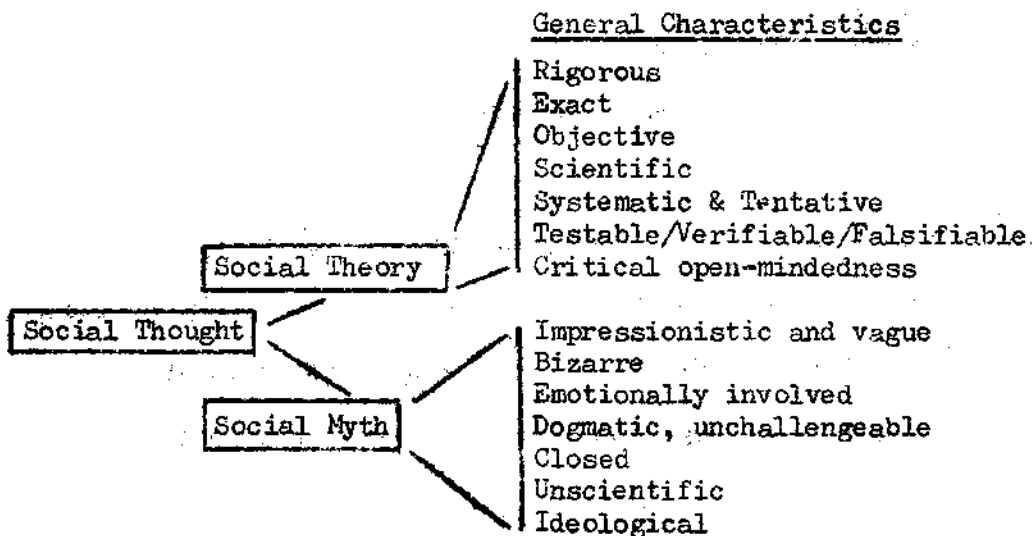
General Characteristics

Rigorous
Exact
Objective
Scientific
Systematic & Tentative
Testable/Verifiable/Falsifiable
Critical open-mindedness

Social Theory

Social Thought

Social Myth

Impressionistic and vague
Bizarre
Emotionally involved
Dogmatic, unchallengeable
Closed
Unscientific
Ideological